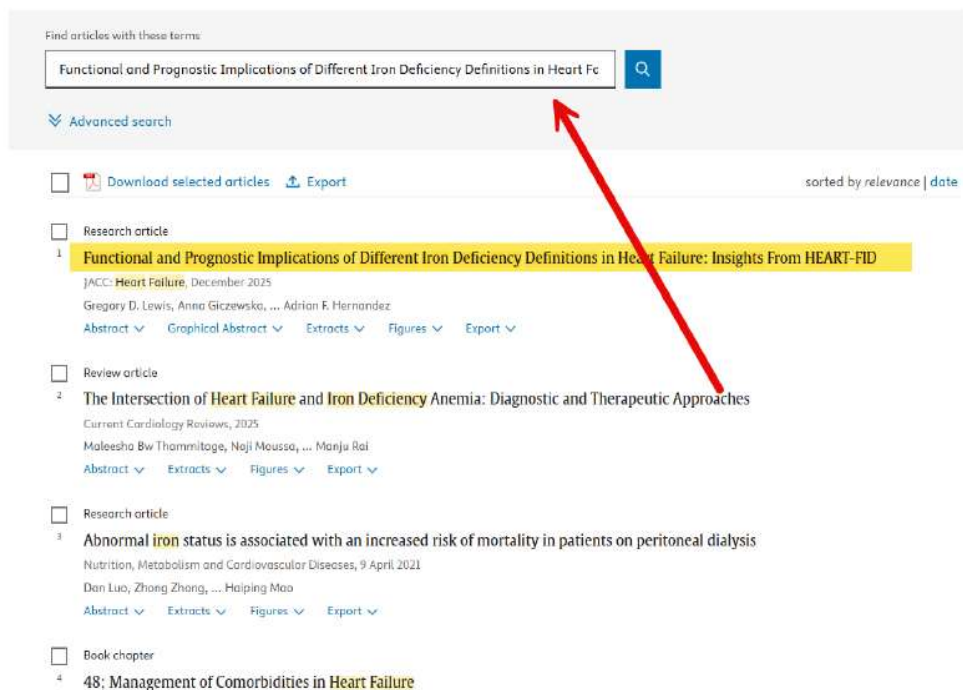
Find articles with these terms

Functional and Prognostic Implications of Different Iron Deficiency Definitions in Heart Fa

Advanced search

Download selected articles Export

sorted by relevance | date

Research article

1 Functional and Prognostic Implications of Different Iron Deficiency Definitions in Heart Failure: Insights From HEART-FID

JACC: Heart Failure, December 2025

Gregory D. Lewis, Anna Giczewska, ... Adrian F. Hernandez

Abstract Graphical Abstract Extracts Figures Export

Review article

2 The Intersection of Heart Failure and Iron Deficiency Anemia: Diagnostic and Therapeutic Approaches

Current Cardiology Reviews, 2025

Maleesha Bw Thammitage, Naji Moussa, ... Manju Rai

Abstract Extracts Figures Export

Research article

3 Abnormal iron status is associated with an increased risk of mortality in patients on peritoneal dialysis

Nutrition, Metabolism and Cardiovascular Diseases, 9 April 2021

Dan Luo, Zhong Zhong, ... Haiping Mao

Abstract Extracts Figures Export

Book chapter

4 48: Management of Comorbidities in Heart Failure